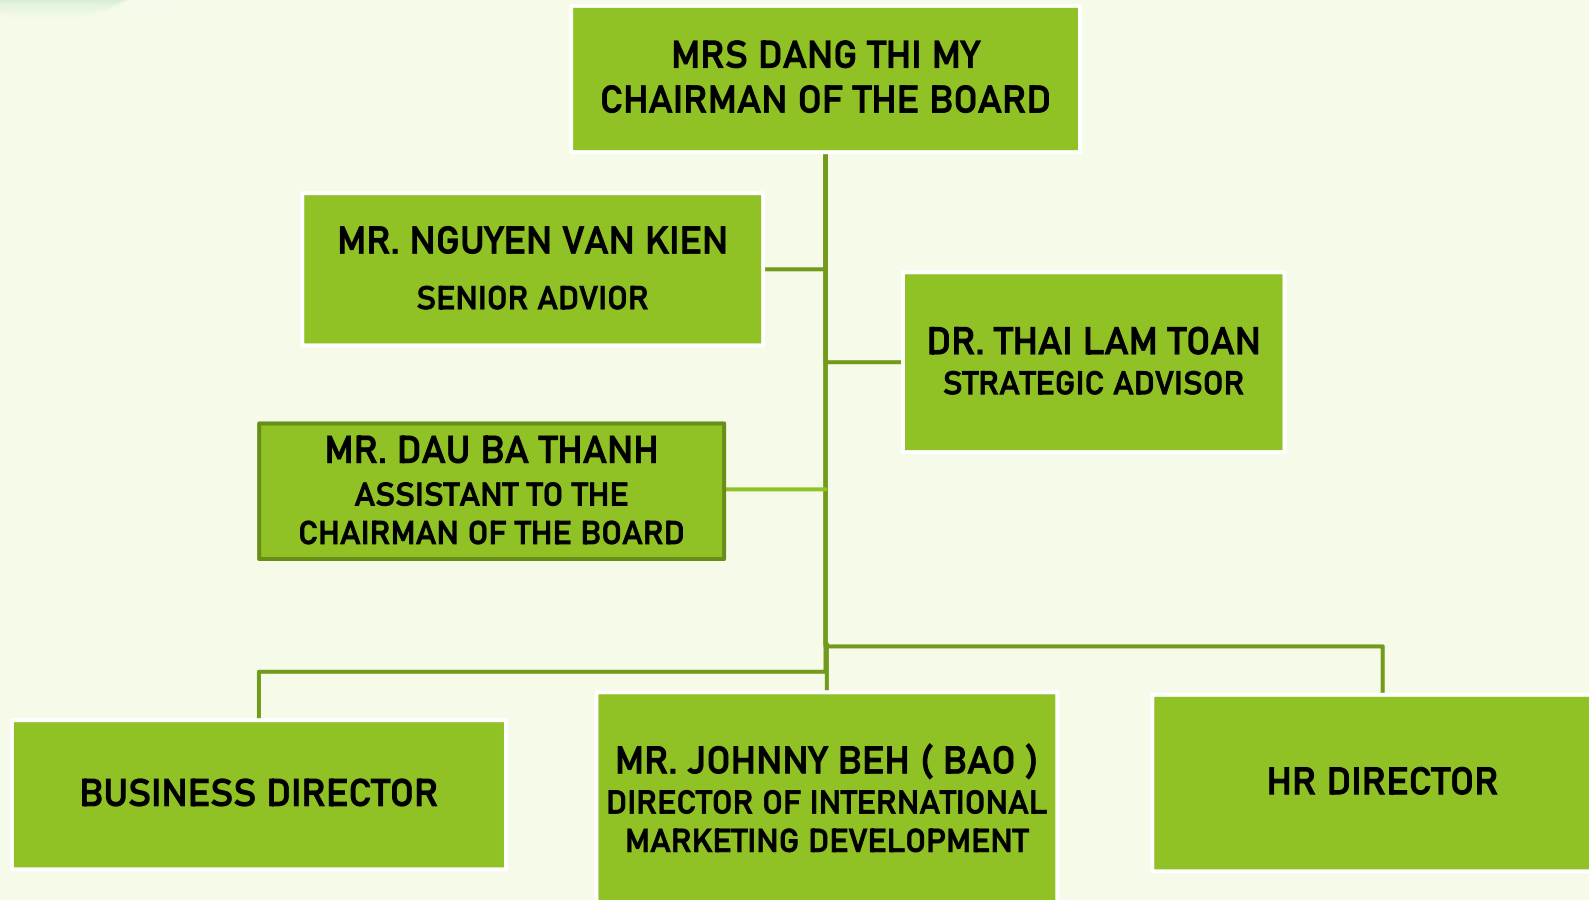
MRS DANG THI MY
CHAIRMAN OF THE BOARD

MR. NGUYEN VAN KIEN
SENIOR ADVIOR

DR. THAI LAM TOAN
STRATEGIC ADVISOR

MR. DAU BA THANH
ASSISTANT TO THE CHAIRMAN OF THE BOARD

BUSINESS DIRECTOR

MR. JOHNNY BEH ( BAO )
DIRECTOR OF INTERNATIONAL MARKETING DEVELOPMENT

HR DIRECTOR